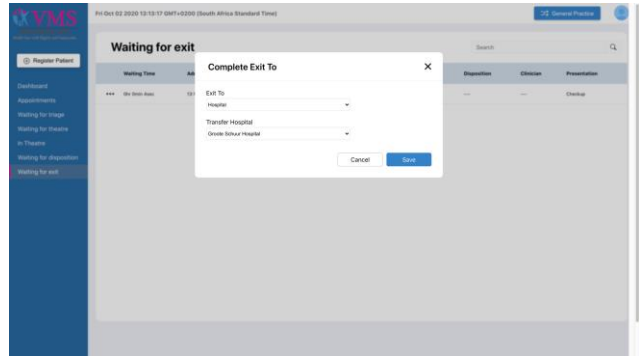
VMS

Fri Oct 02 2020 12:13:17 GMT+0200 (South Africa Standard Time)

General Practice

Register Patient

Dashboard
Appointments
Waiting for image
Waiting for theatre
In Theatre
Waiting for disposition
Waiting for exit

Waiting for exit

Search

| Waiting Time | Ad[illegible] | Disposition | Clinician | Presentation |
|---|---|---|---|---|
| ••• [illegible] | 13 | — | — | Checkup |

Complete Exit To

×

Exit To
Hospital

Transfer Hospital
Groote Schuur Hospital

Cancel
Save